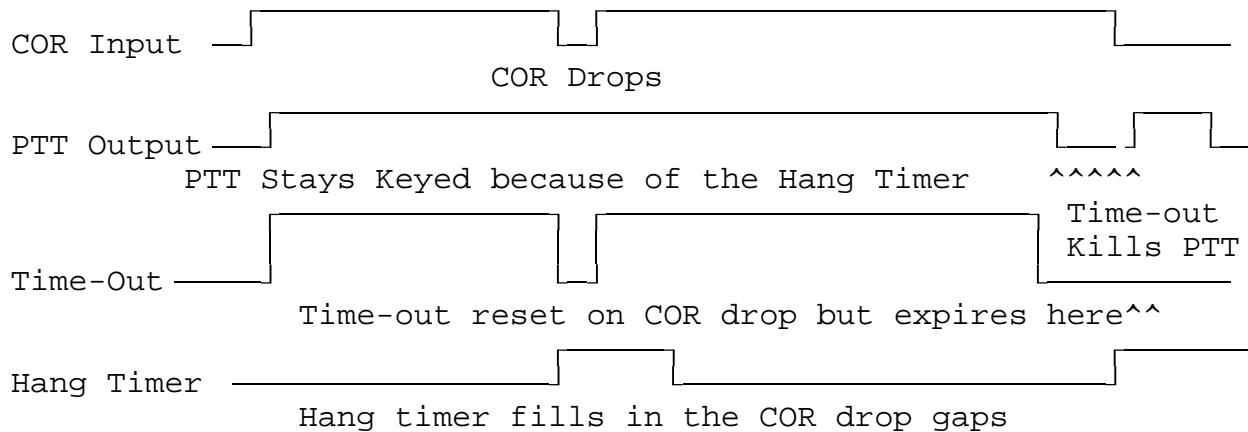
COR Input

COR Drops

PTT Output

PTT Stays Keyed because of the Hang Timer ^^^^^

Time-out Kills PTT

Time-Out

Time-out reset on COR drop but expires here^^

Hang Timer

Hang timer fills in the COR drop gaps